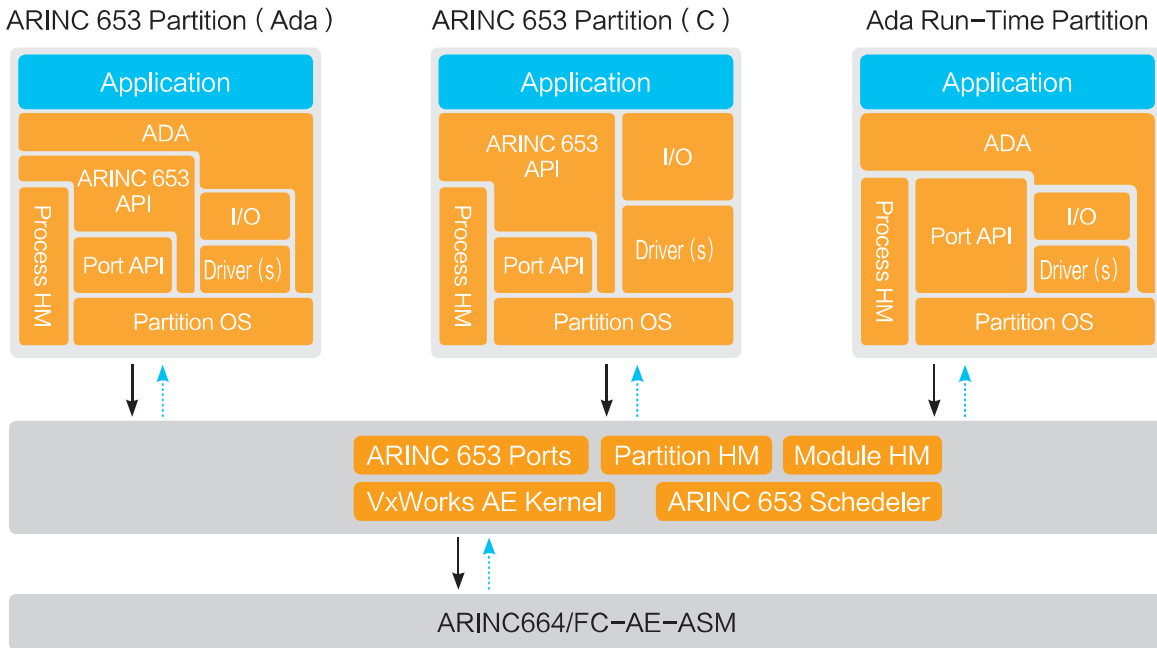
ARINC 653 Partition ( Ada )

Application
ADA
ARINC 653 API
I/O
Process HM
Port API
Driver (s)
Partition OS

ARINC 653 Partition ( C )

Application
ARINC 653 API
I/O
Process HM
Port API
Driver (s)
Partition OS

Ada Run-Time Partition

Application
ADA
Process HM
Port API
I/O
Driver (s)
Partition OS

ARINC 653 Ports
Partition HM
Module HM
VxWorks AE Kernel
ARINC 653 Schedeler

ARINC664/FC-AE-ASM